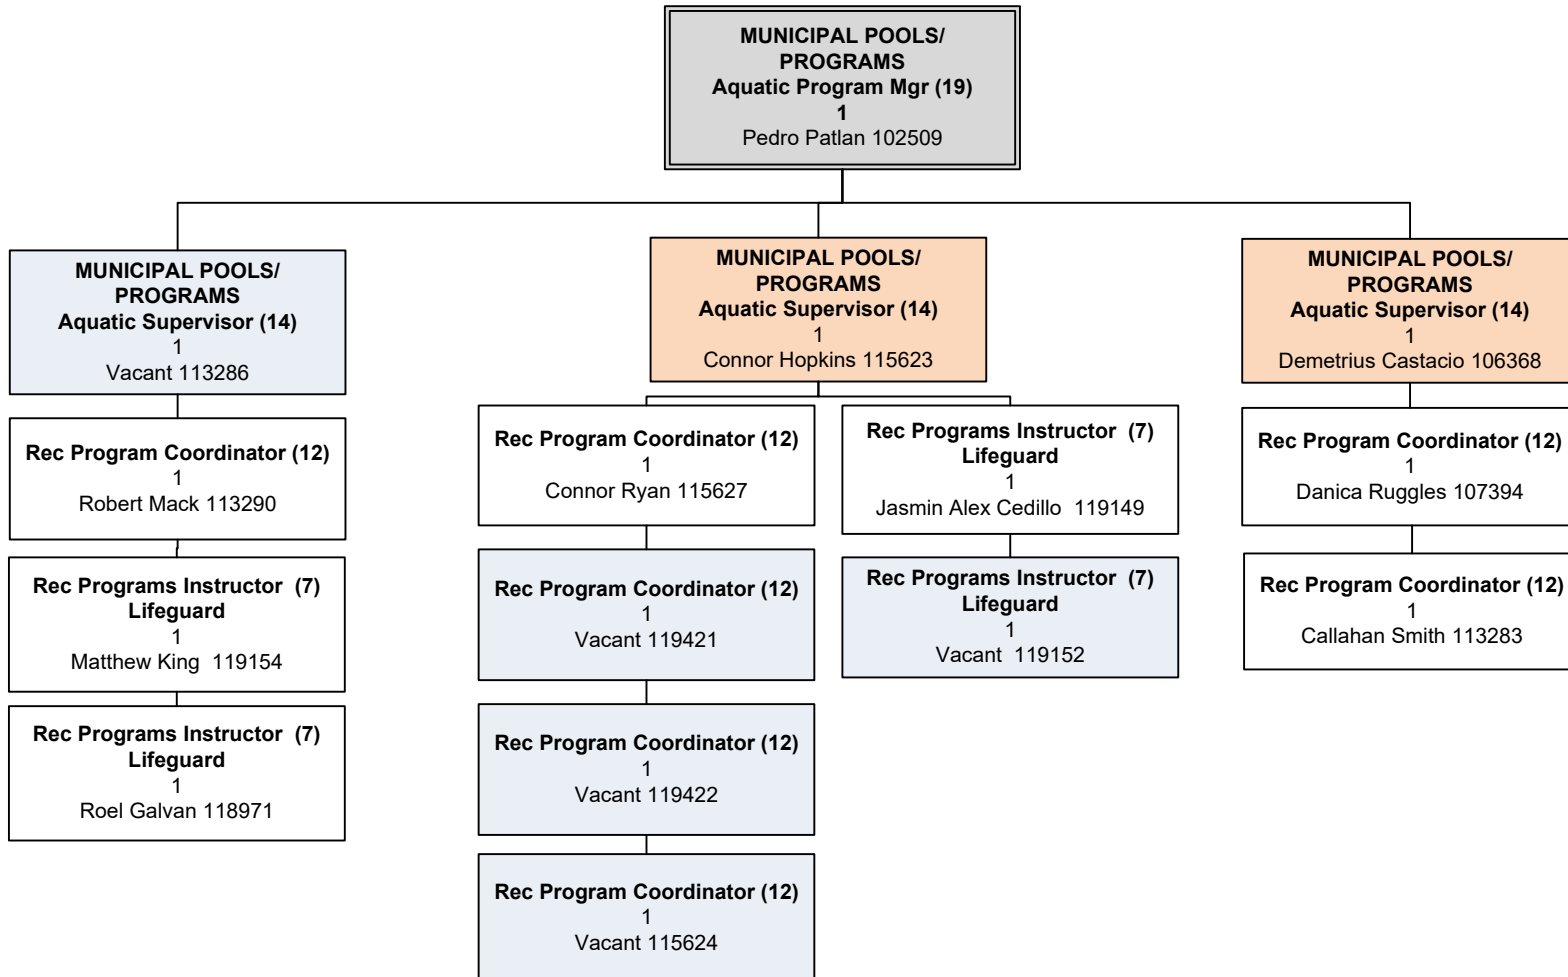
MUNICIPAL POOLS/ PROGRAMS
Aquatic Program Mgr (19)
1
Pedro Patlan 102509

MUNICIPAL POOLS/ PROGRAMS
Aquatic Supervisor (14)
1
Vacant 113286

Rec Program Coordinator (12)
1
Robert Mack 113290

Rec Programs Instructor (7)
Lifeguard
1
Matthew King 119154

Rec Programs Instructor (7)
Lifeguard
1
Roel Galvan 118971

MUNICIPAL POOLS/ PROGRAMS
Aquatic Supervisor (14)
1
Connor Hopkins 115623

Rec Program Coordinator (12)
1
Connor Ryan 115627

Rec Program Coordinator (12)
1
Vacant 119421

Rec Program Coordinator (12)
1
Vacant 119422

Rec Program Coordinator (12)
1
Vacant 115624

Rec Programs Instructor (7)
Lifeguard
1
Jasmin Alex Cedillo 119149

Rec Programs Instructor (7)
Lifeguard
1
Vacant 119152

MUNICIPAL POOLS/ PROGRAMS
Aquatic Supervisor (14)
1
Demetrius Castacio 106368

Rec Program Coordinator (12)
1
Danica Ruggles 107394

Rec Program Coordinator (12)
1
Callahan Smith 113283